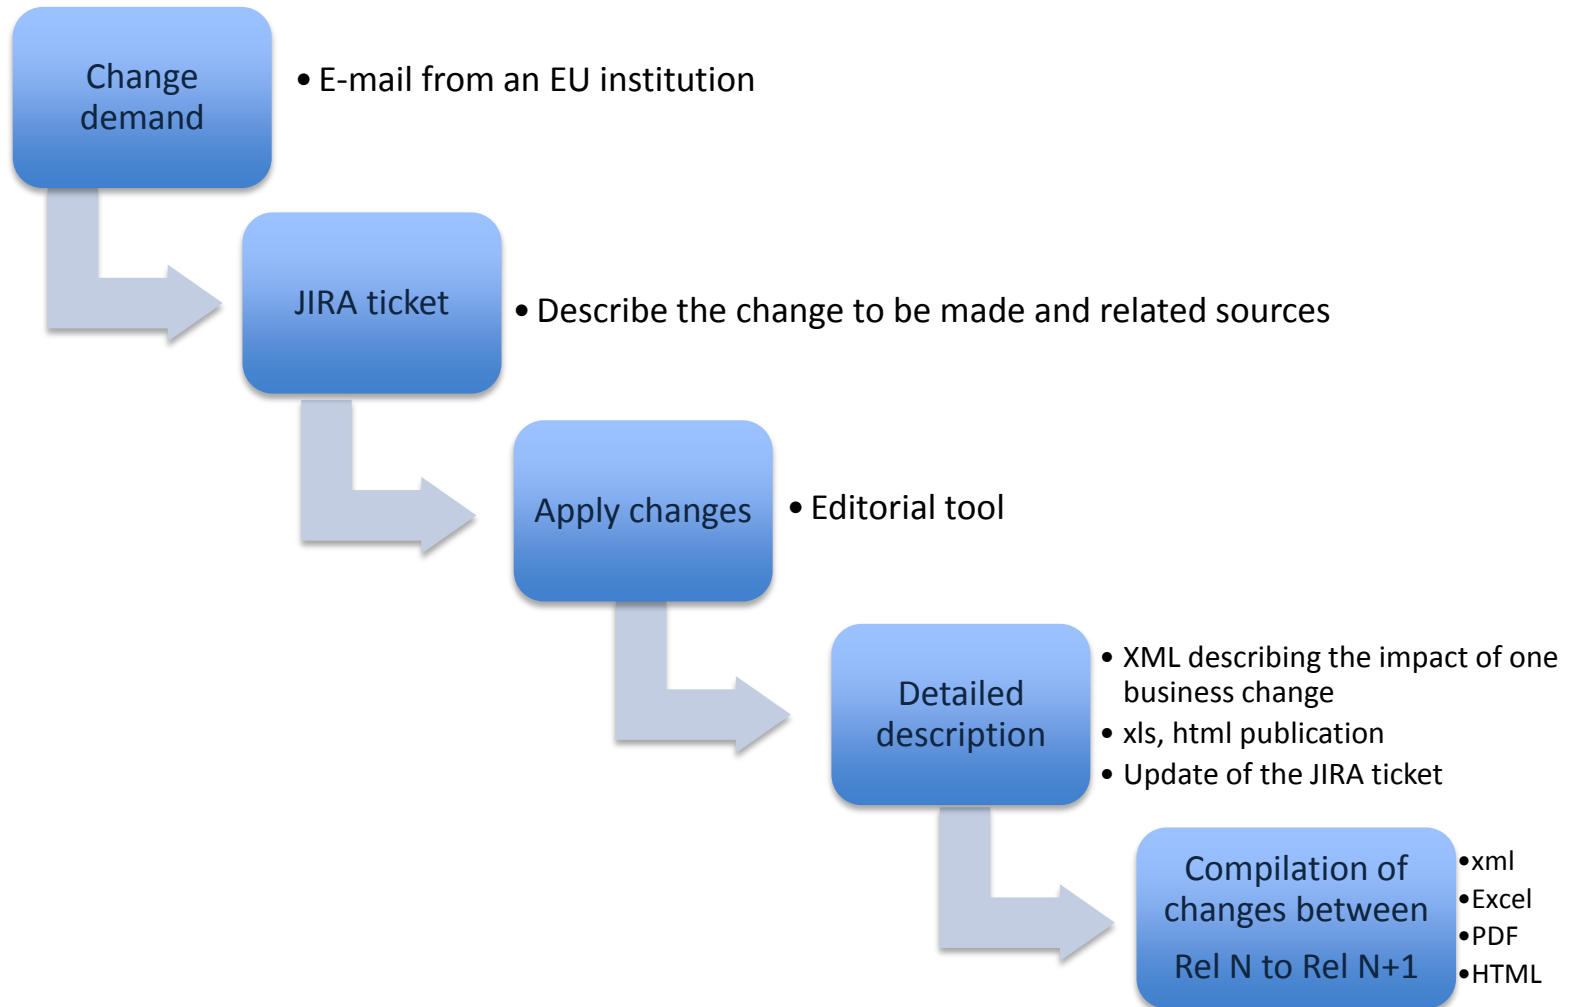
Change demand

• E-mail from an EU institution

JIRA ticket

• Describe the change to be made and related sources

Apply changes

• Editorial tool

Detailed description

• XML describing the impact of one business change
• xls, html publication
• Update of the JIRA ticket

Compilation of changes between Rel N to Rel N+1

•xml
•Excel
•PDF
•HTML